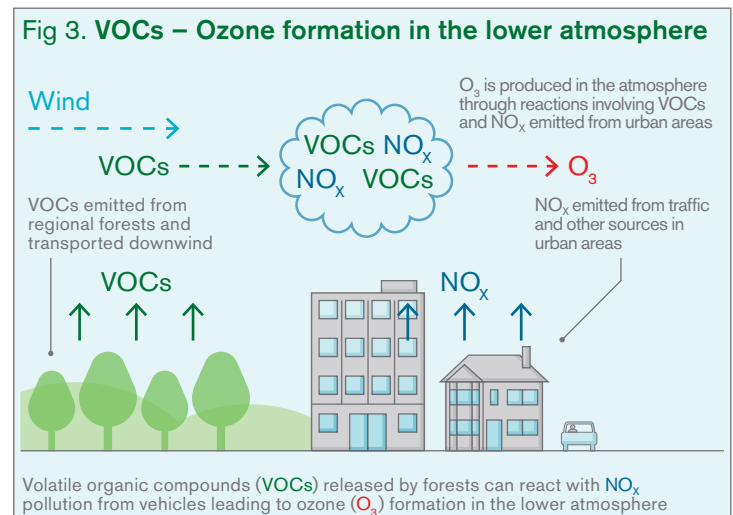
Fig 3. VOCs – Ozone formation in the lower atmosphere

Wind

VOCs

VOCs $NO_X$
$NO_X$ VOCs

$O_3$

$O_3$ is produced in the atmosphere through reactions involving VOCs and $NO_X$ emitted from urban areas

VOCs emitted from regional forests and transported downwind

$NO_X$ emitted from traffic and other sources in urban areas

VOCs

$NO_X$

Volatile organic compounds (VOCs) released by forests can react with $NO_X$ pollution from vehicles leading to ozone ($O_3$) formation in the lower atmosphere